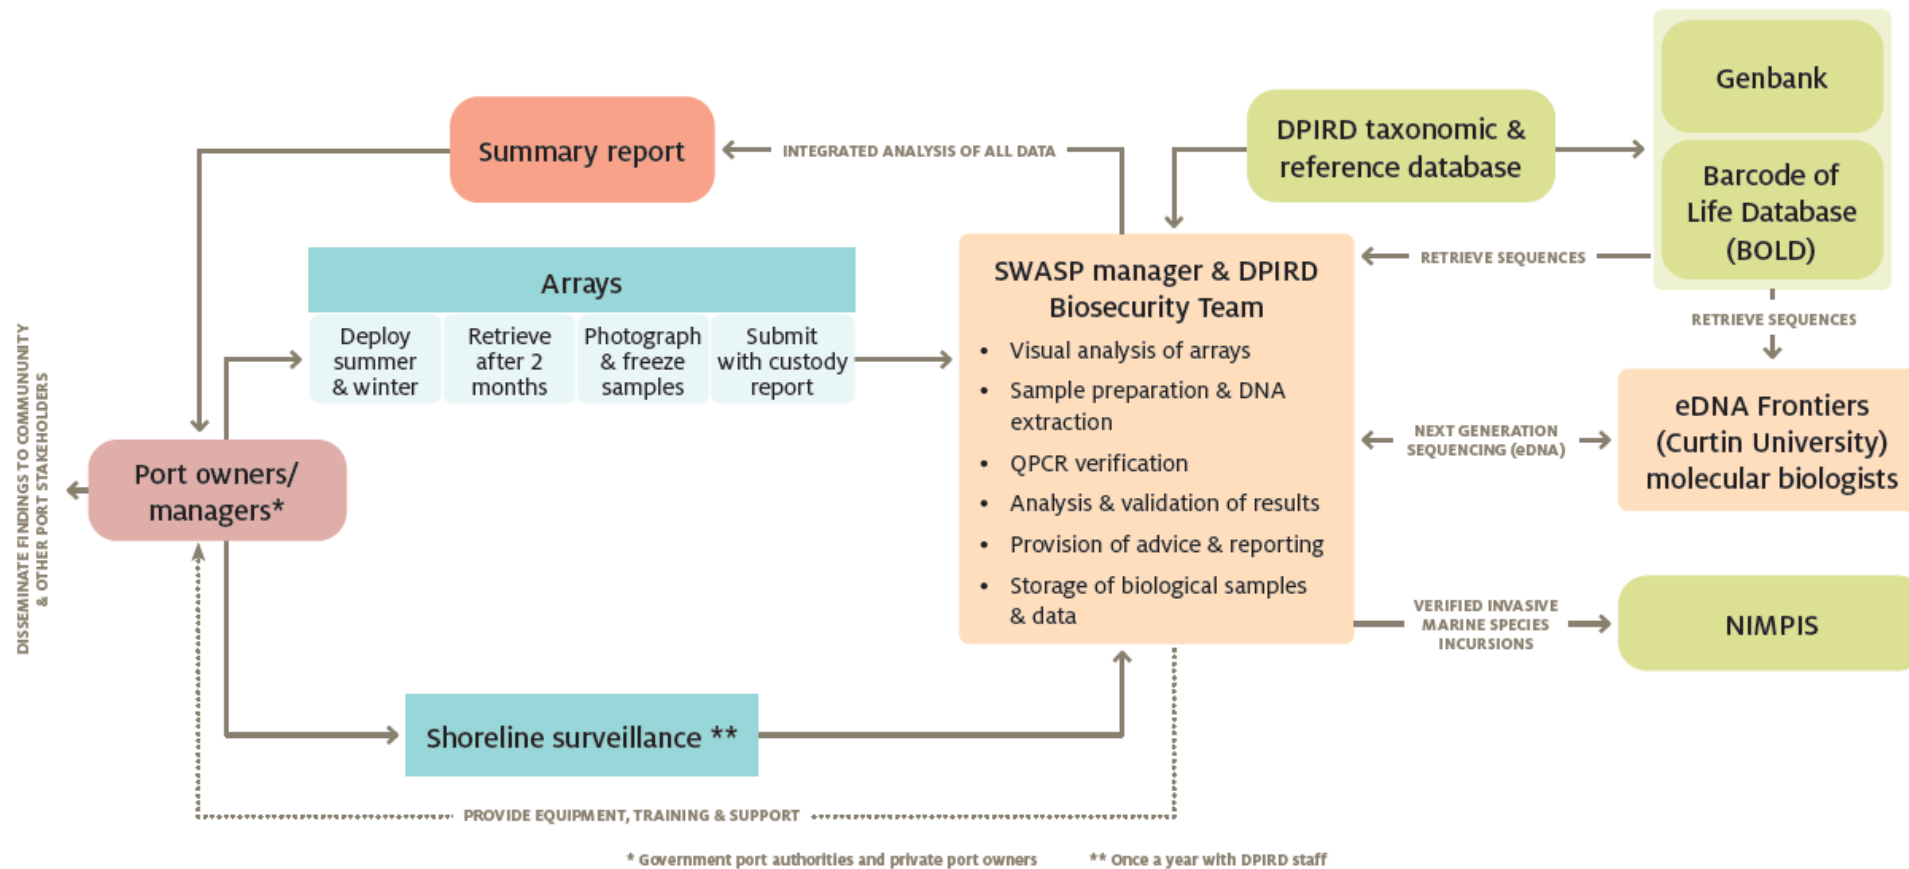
Summary report

INTEGRATED ANALYSIS OF ALL DATA

DPIRD taxonomic & reference database

Genbank

Barcode of Life Database (BOLD)

Arrays

| Deploy summer & winter | Retrieve after 2 months | Photograph & freeze samples | Submit with custody report |
|---|---|---|---|

SWASP manager & DPIRD Biosecurity Team

- Visual analysis of arrays
- Sample preparation & DNA extraction
- QPCR verification
- Analysis & validation of results
- Provision of advice & reporting
- Storage of biological samples & data

RETRIEVE SEQUENCES

RETRIEVE SEQUENCES

NEXT GENERATION SEQUENCING (eDNA)

eDNA Frontiers (Curtin University) molecular biologists

VERIFIED INVASIVE MARINE SPECIES INCURSIONS

NIMPIS

DISSEMINATE FINDINGS TO COMMUNUNITY & OTHER PORT STAKEHOLDERS

Port owners/ managers*

Shoreline surveillance **

PROVIDE EQUIPMENT, TRAINING & SUPPORT

* Government port authorities and private port owners

** Once a year with DPIRD staff